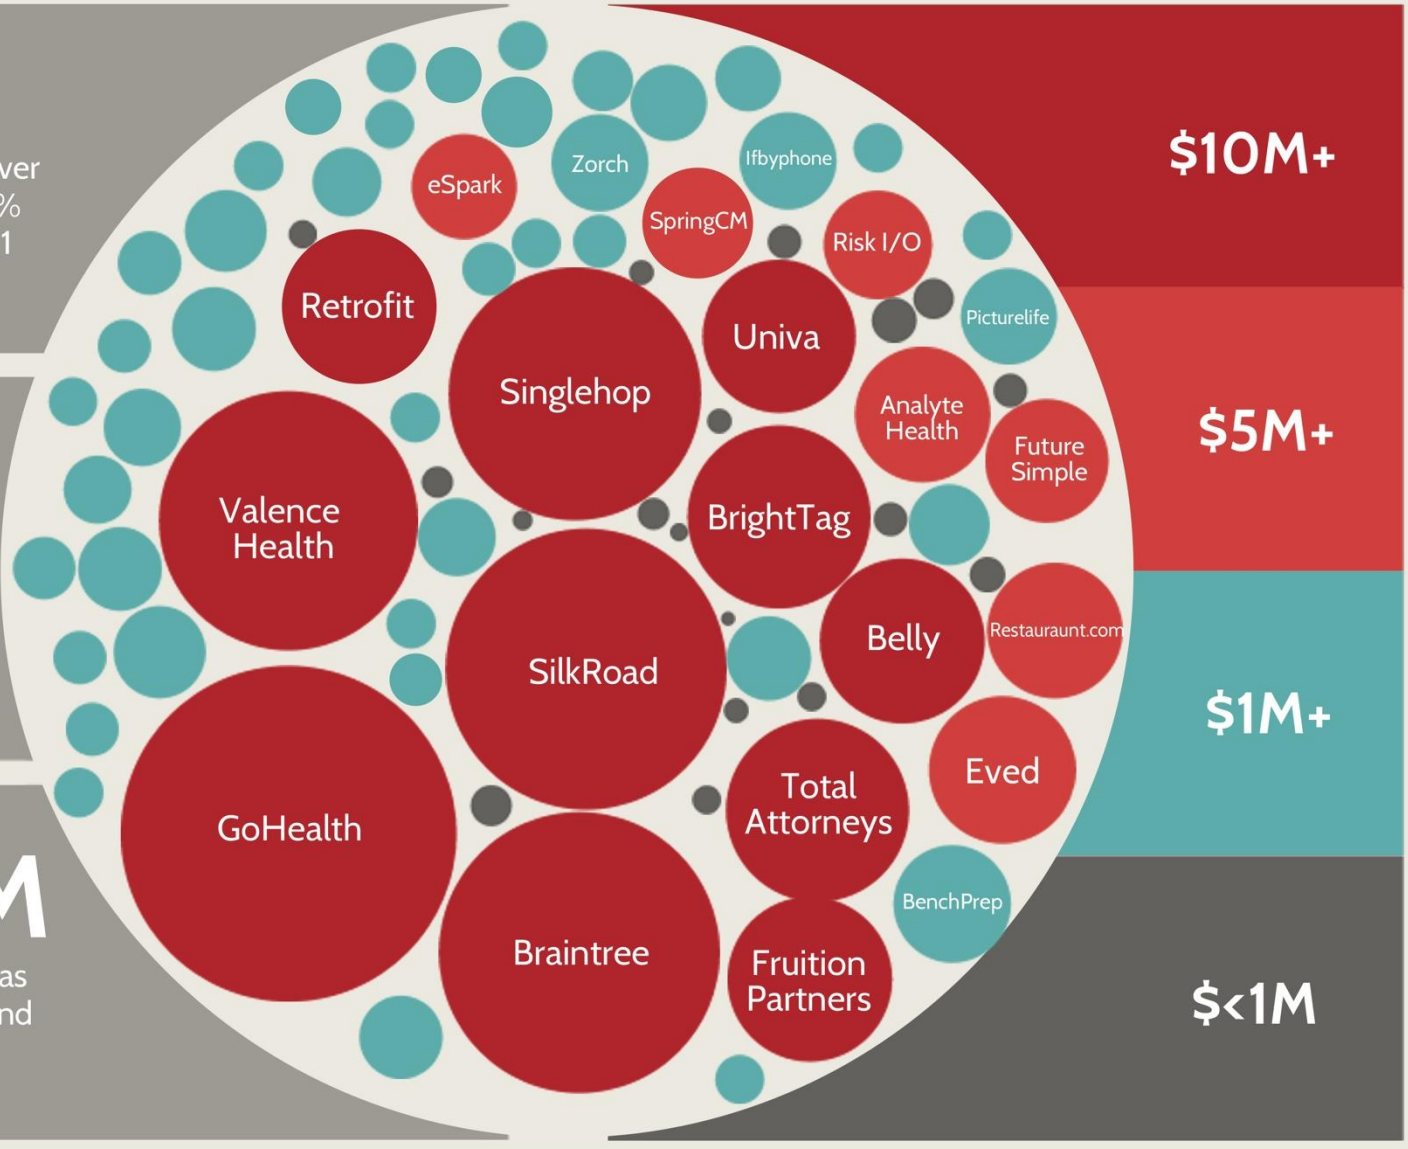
ver
%
1

M
as
nd

eSpark
Zorch
Ifbyphone
SpringCM
Risk I/O
Retrofit
Singlehop
Univa
Picturelife
Analyte Health
Future Simple
Valence Health
BrightTag
Belly
Restauraunt.com
SilkRoad
Eved
Total Attorneys
GoHealth
BenchPrep
Braintree
Fruition Partners

$10M+
$5M+
$1M+
$<1M